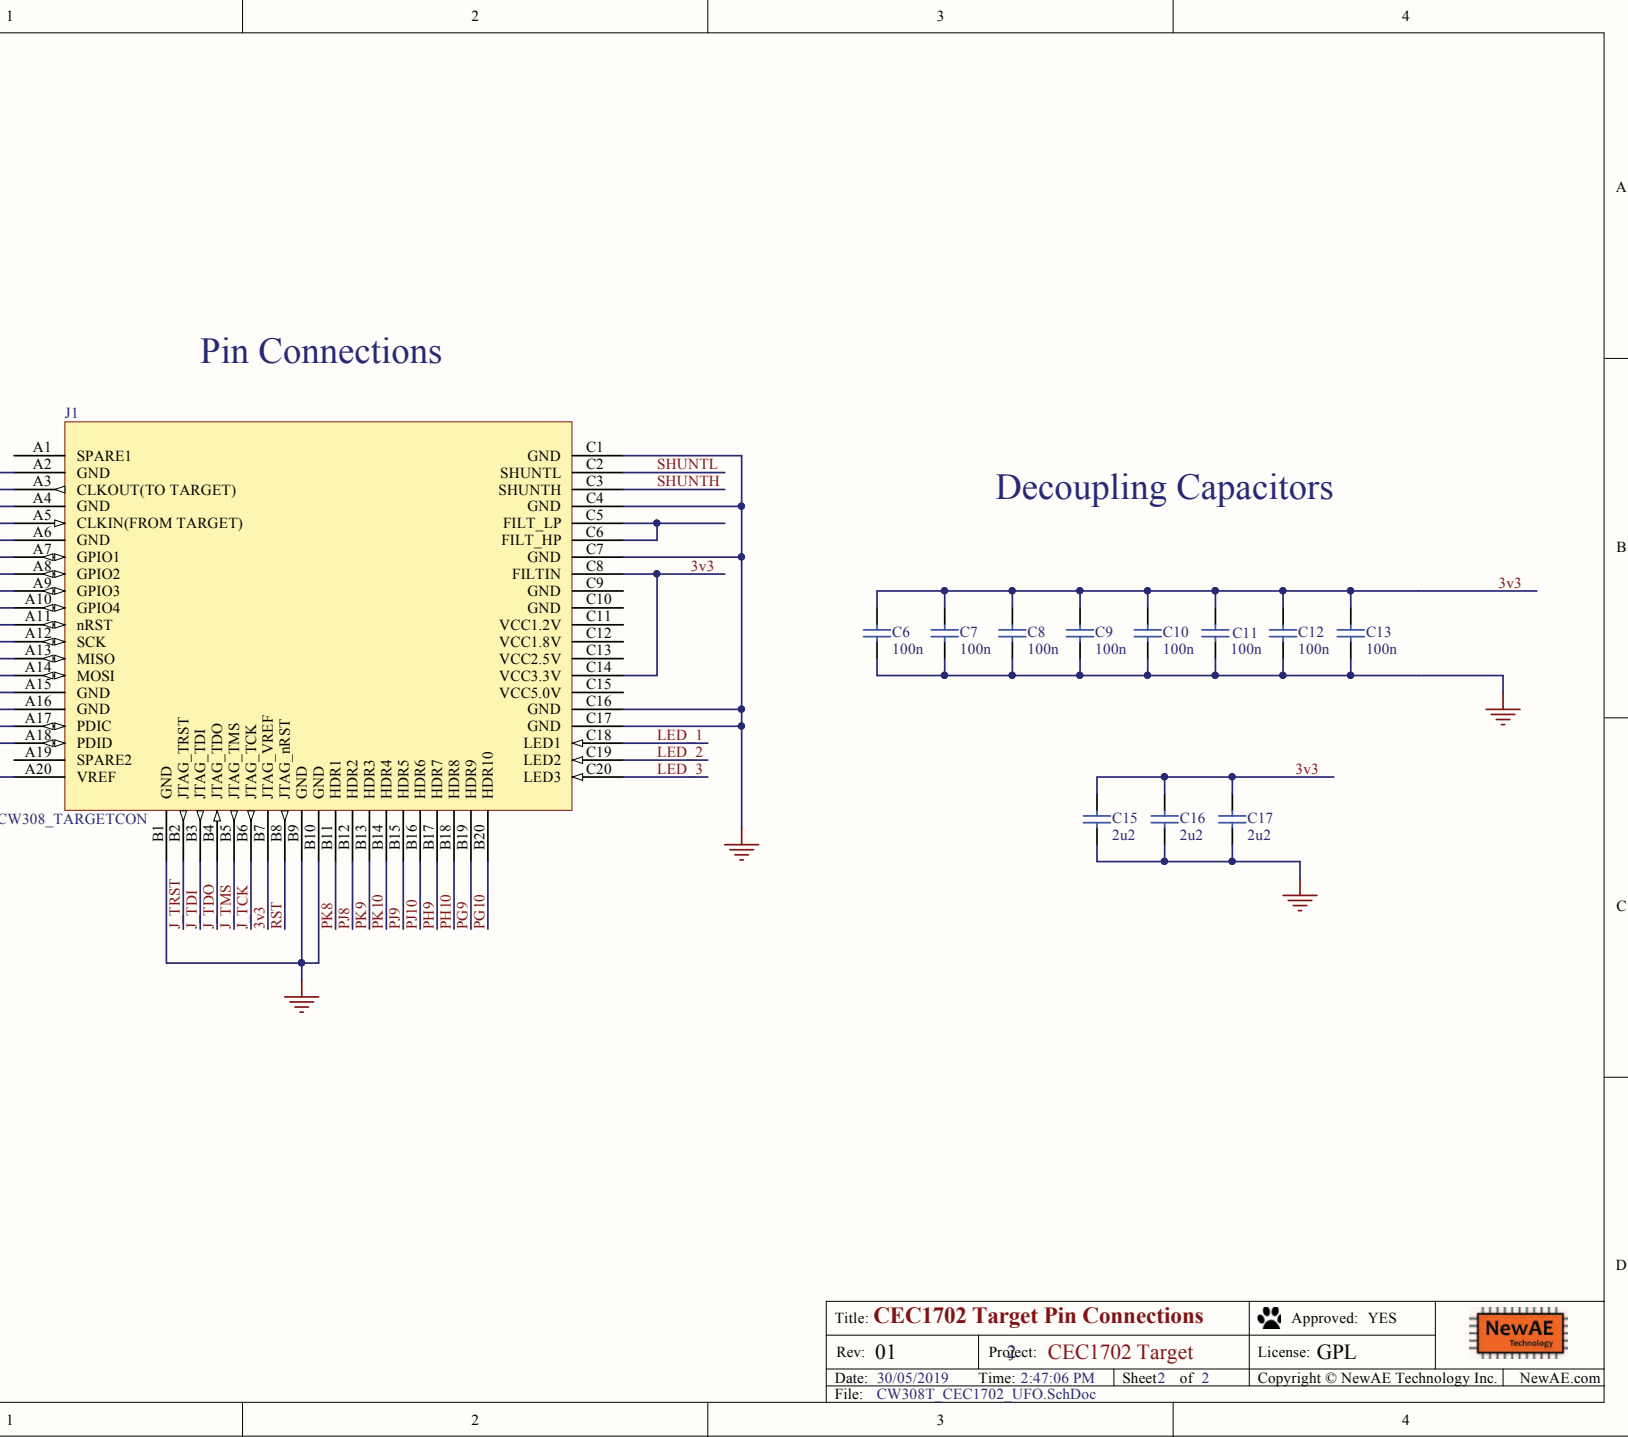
1 2 3 4

A

B

C

D

Pin Connections

J1

A1 SPARE1
A2 GND
A3 CLKOUT(TO TARGET)
A4 GND
A5 CLKIN(FROM TARGET)
A6 GND
A7 GPIO1
A8 GPIO2
A9 GPIO3
A10 GPIO4
A11 nRST
A12 SCK
A13 MISO
A14 MOSI
A15 GND
A16 GND
A17 PDIC
A18 PDID
A19 SPARE2
A20 VREF

GND C1
SHUNTL C2 SHUNTL
SHUNTH C3 SHUNTH
GND C4
FILT_LP C5
FILT_HP C6
GND C7
FILTIN C8 3v3
GND C9
GND C10
VCC1.2V C11
VCC1.8V C12
VCC2.5V C13
VCC3.3V C14
VCC5.0V C15
GND C16
GND C17
LED1 C18 LED 1
LED2 C19 LED 2
LED3 C20 LED 3

GND JTAG_TRST JTAG_TDI JTAG_TDO JTAG_TMS JTAG_TCK JTAG_VREF JTAG_nRST GND GND HDR1 HDR2 HDR3 HDR4 HDR5 HDR6 HDR7 HDR8 HDR9 HDR10

CW308_TARGETCON

B1 B2 B3 B4 B5 B6 B7 B8 B9 B10 B11 B12 B13 B14 B15 B16 B17 B18 B19 B20

J_TRST J_TDI J_TDO J_TMS J_TCK 3v3 RST PK8 PJ8 PK9 PK10 PJ9 PJ10 PH9 PH10 PG9 PG10

Decoupling Capacitors

3v3

C6 100n C7 100n C8 100n C9 100n C10 100n C11 100n C12 100n C13 100n

3v3

C15 2u2 C16 2u2 C17 2u2

| Title: CEC1702 Target Pin Connections | | Approved: YES | NewAE Technology |
|---|---|---|---|
| Rev: 01 | Project: CEC1702 Target | License: GPL | |
| Date: 30/05/2019 Time: 2:47:06 PM | Sheet2 of 2 | Copyright © NewAE Technology Inc. | NewAE.com |
| File: CW308T_CEC1702_UFO.SchDoc | | | |

1 2 3 4